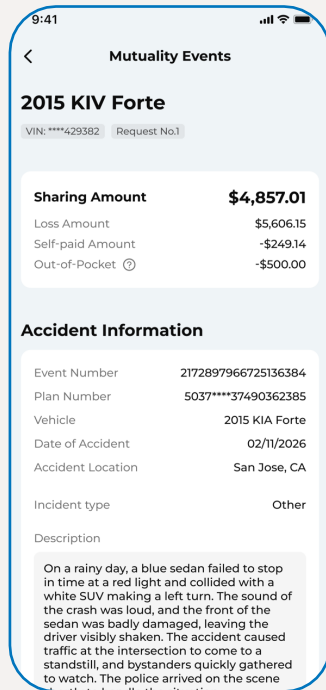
9:41

<

Mutuality Events

2015 KIV Forte

VIN: ****429382 Request No.1

Sharing Amount $4,857.01

Loss Amount $5,606.15

Self-paid Amount -$249.14

Out-of-Pocket -$500.00

Accident Information

Event Number 2172897966725136384

Plan Number 5037****37490362385

Vehicle 2015 KIA Forte

Date of Accident 02/11/2026

Accident Location San Jose, CA

Incident type Other

Description

On a rainy day, a blue sedan failed to stop in time at a red light and collided with a white SUV making a left turn. The sound of the crash was loud, and the front of the sedan was badly damaged, leaving the driver visibly shaken. The accident caused traffic at the intersection to come to a standstill, and bystanders quickly gathered to watch. The police arrived on the scene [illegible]